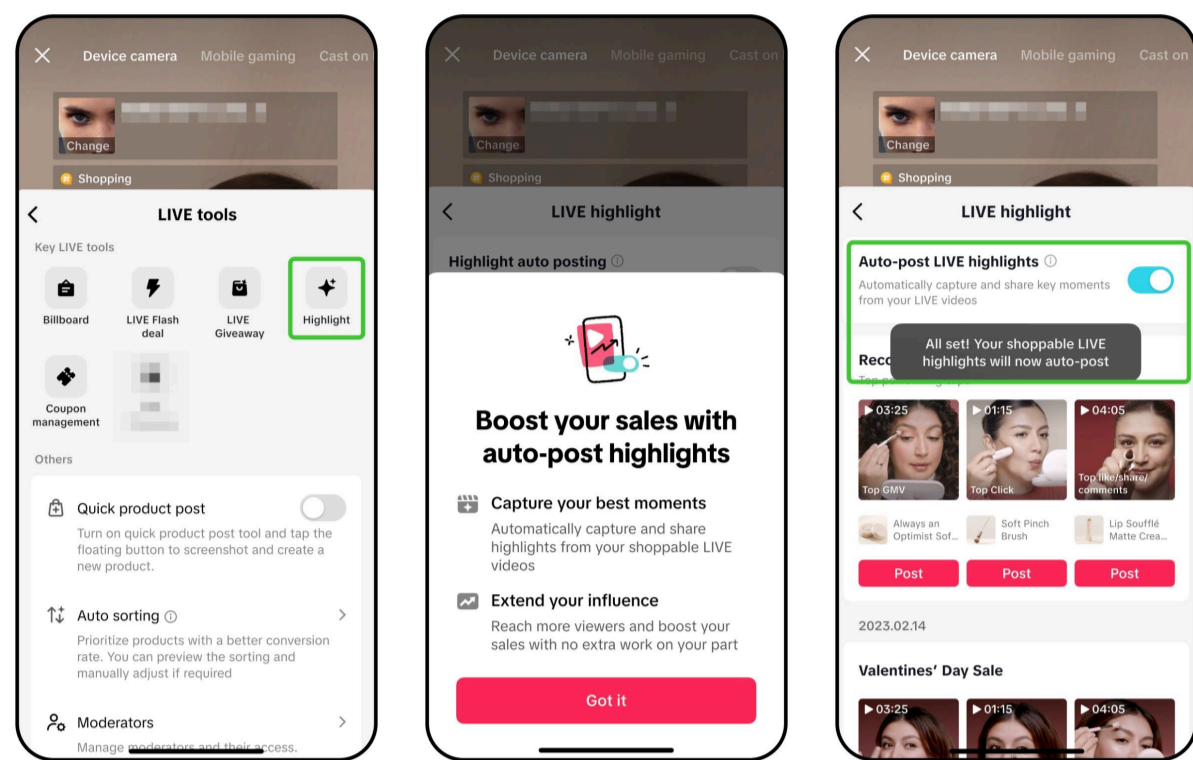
Device camera Mobile gaming Cast on

Change

Shopping

LIVE tools

Key LIVE tools

Billboard

LIVE Flash deal

LIVE Giveaway

Highlight

Coupon management

Others

Quick product post

Turn on quick product post tool and tap the floating button to screenshot and create a new product.

Auto sorting

Prioritize products with a better conversion rate. You can preview the sorting and manually adjust if required

Moderators

Manage moderators and their access.

Device camera Mobile gaming Cast on

Change

Shopping

LIVE highlight

Highlight auto posting

Boost your sales with auto-post highlights

Capture your best moments

Automatically capture and share highlights from your shoppable LIVE videos

Extend your influence

Reach more viewers and boost your sales with no extra work on your part

Got it

Device camera Mobile gaming Cast on

Change

Shopping

LIVE highlight

Auto-post LIVE highlights

Automatically capture and share key moments from your LIVE videos

All set! Your shoppable LIVE highlights will now auto-post

Reco

03:25

Top GMV

01:15

Top Click

04:05

Top like/share/comments

Always an Optimist Sof...

Soft Pinch Brush

Lip Soufflé Matte Crea...

Post

Post

Post

2023.02.14

Valentines' Day Sale

03:25

01:15

04:05